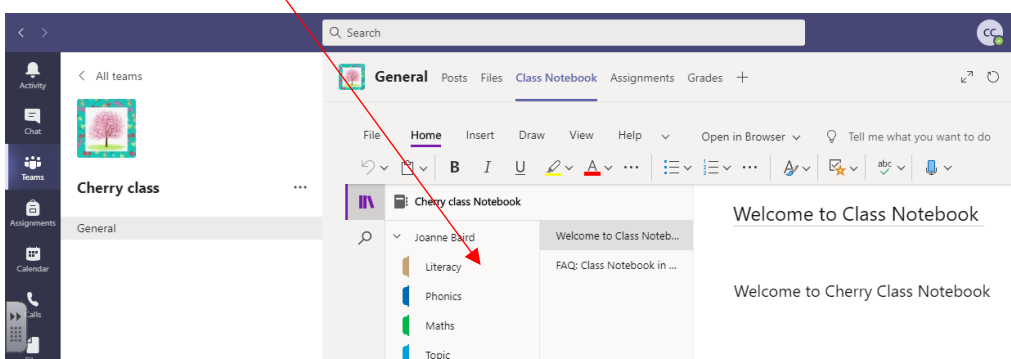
Search

CC

Activity

Chat

Teams

Assignments

Calendar

Calls

< All teams

Cherry class ···

General

General Posts Files Class Notebook Assignments Grades +

File Home Insert Draw View Help Open in Browser Tell me what you want to do

B I U A ···

Cherry class Notebook

Joanne Baird

Literacy

Phonics

Maths

Topic

Welcome to Class Noteb...

FAQ: Class Notebook in ...

Welcome to Class Notebook

Welcome to Cherry Class Notebook